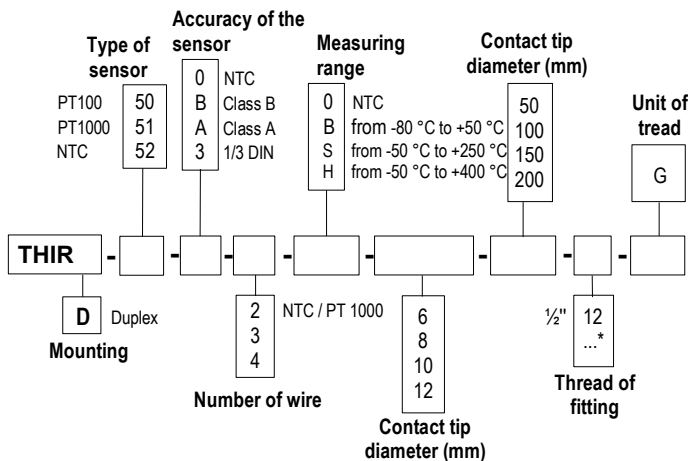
Accuracy of the sensor

Type of sensor

| PT100 | 50 |
|---|---|
| PT1000 | 51 |
| NTC | 52 |

| 0 | NTC |
|---|---|
| B | Class B |
| A | Class A |
| 3 | 1/3 DIN |

Measuring range

| 0 | NTC |
|---|---|
| B | from -80 °C to +50 °C |
| S | from -50 °C to +250 °C |
| H | from -50 °C to +400 °C |

Contact tip diameter (mm)

50
100
150
200

Unit of tread

G

THIR - - - - - - - -

D Duplex

Mounting

2 NTC / PT 1000
3
4

Number of wire

6
8
10
12

Contact tip diameter (mm)

½'' 12
...*

Thread of fitting